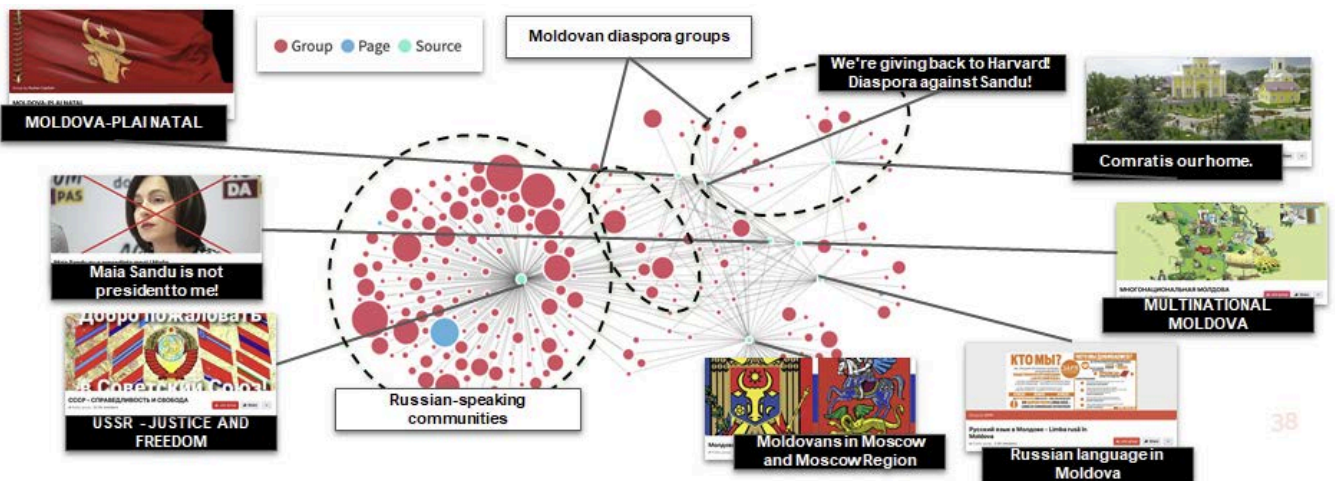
Group Page Source

Moldovan diaspora groups

We're giving back to Harvard! Diaspora against Sandu!

MOLDOVA-PLAI NATAL

Comrat is our home.

Maia Sandu is not president to me!

МНОГОНАЦИОНАЛЬНАЯ МОЛДОВА

MULTINATIONAL MOLDOVA

Добро пожаловать в Советский Союз!

СССР - СПРАВЕДЛИВОСТЬ И СВОБОДА

USSR - JUSTICE AND FREEDOM

Russian-speaking communities

Moldovans in Moscow and Moscow Region

КТО МЫ?

Русский язык в Молдове - Limba rusă în Moldova

Russian language in Moldova

38